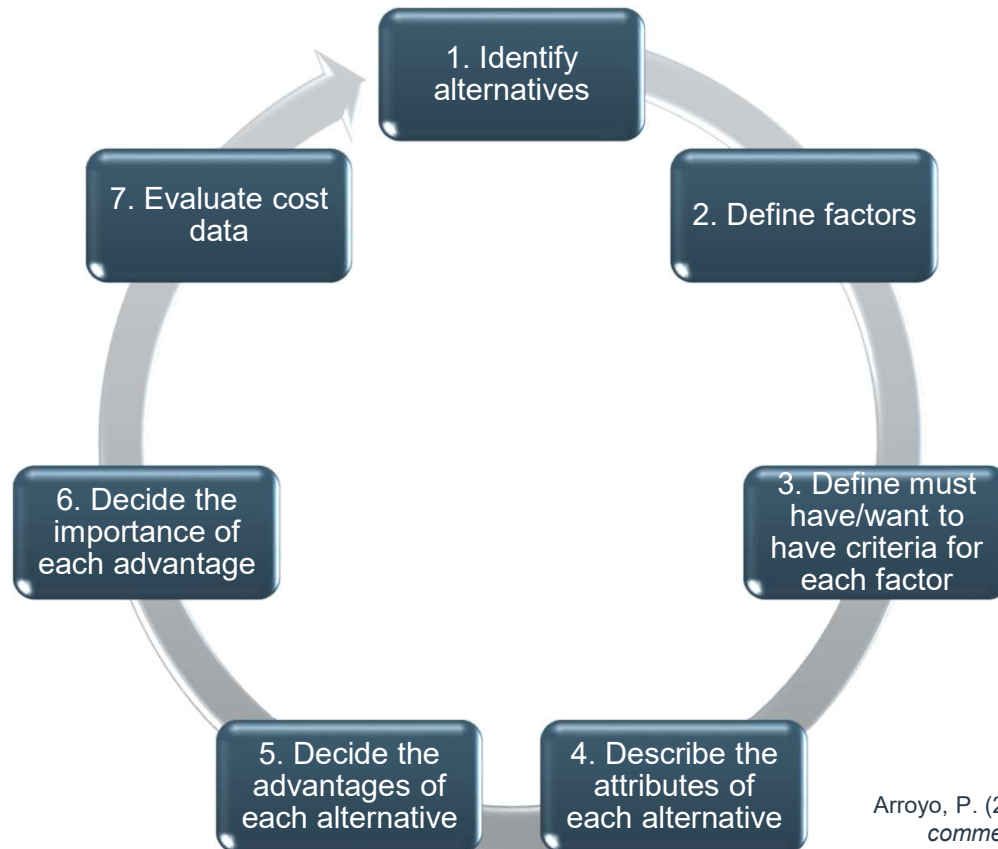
1. Identify alternatives

2. Define factors

3. Define must have/want to have criteria for each factor

4. Describe the attributes of each alternative

5. Decide the advantages of each alternative

6. Decide the importance of each advantage

7. Evaluate cost data

Arroyo, P. (2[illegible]
comme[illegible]